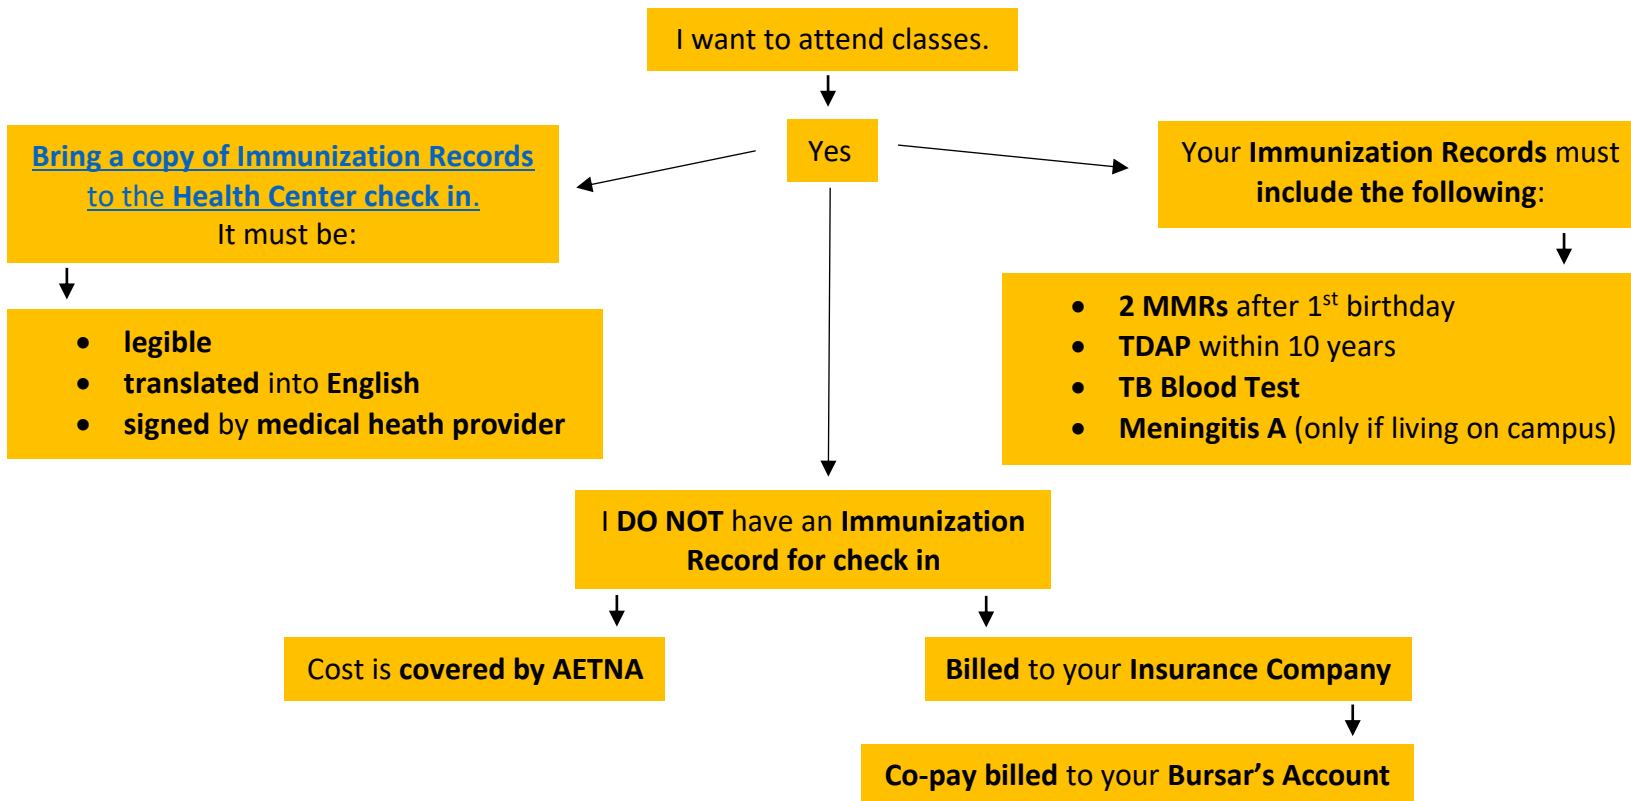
I want to attend classes.

Yes

Bring a copy of Immunization Records to the Health Center check in.
It must be:

- legible
- translated into English
- signed by medical heath provider

Your Immunization Records must include the following:

- 2 MMRs after 1$^{st}$ birthday
- TDAP within 10 years
- TB Blood Test
- Meningitis A (only if living on campus)

I DO NOT have an Immunization Record for check in

Cost is covered by AETNA

Billed to your Insurance Company

Co-pay billed to your Bursar's Account